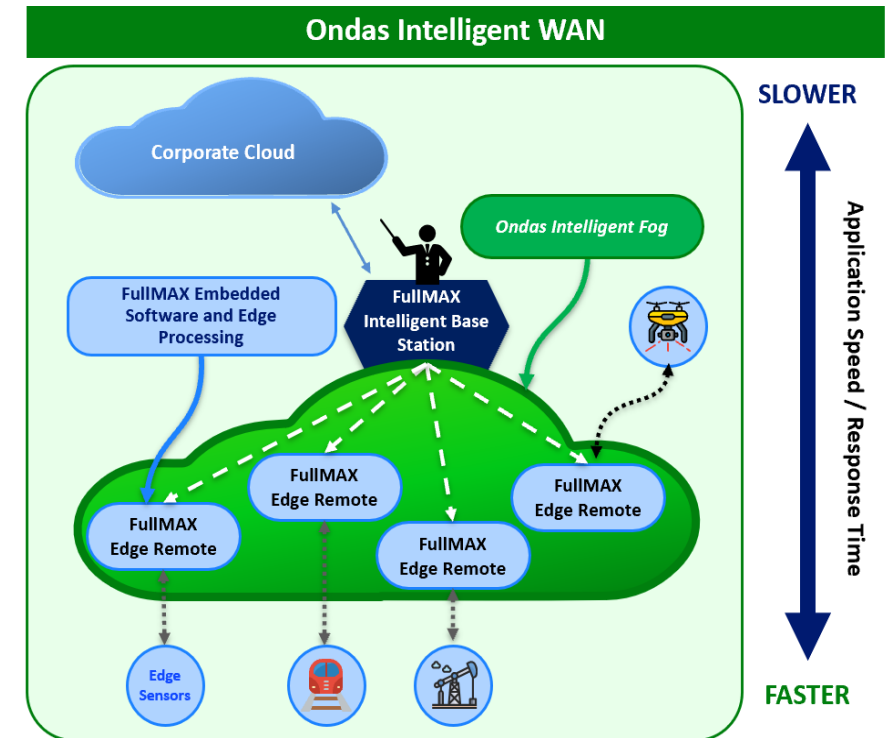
Ondas Intelligent WAN

Corporate Cloud

Ondas Intelligent Fog

FullMAX Embedded Software and Edge Processing

FullMAX Intelligent Base Station

FullMAX Edge Remote

FullMAX Edge Remote

FullMAX Edge Remote

FullMAX Edge Remote

Edge Sensors

SLOWER

Application Speed / Response Time

FASTER